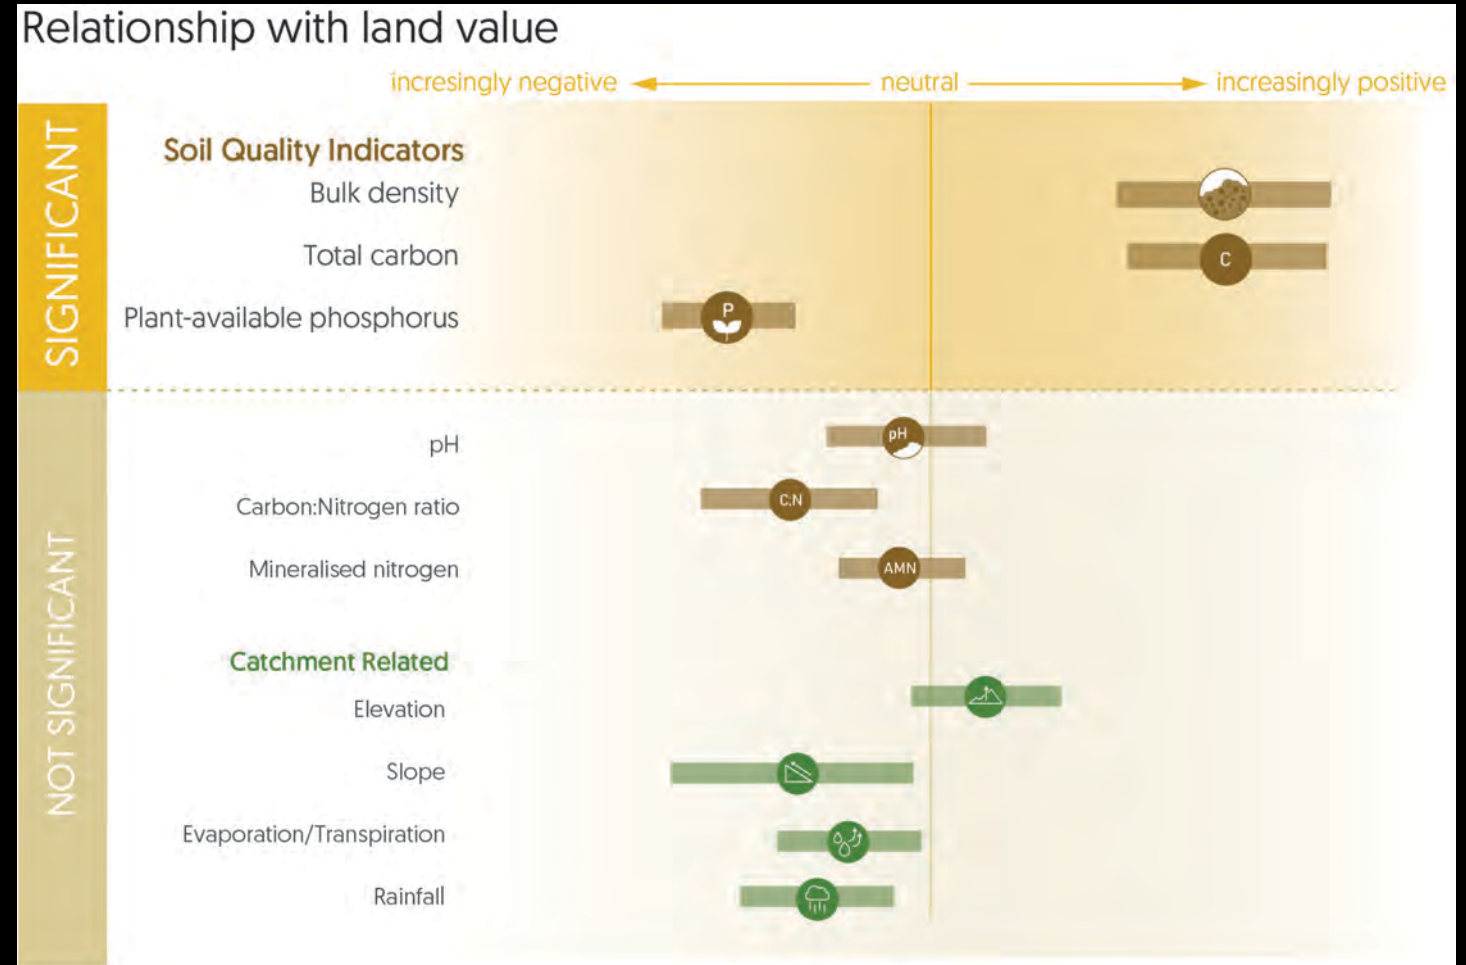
Relationship with land value

incresingly negative ← neutral → increasingly positive

SIGNIFICANT

Soil Quality Indicators
Bulk density
Total carbon
Plant-available phosphorus

C
P

NOT SIGNIFICANT

pH
Carbon:Nitrogen ratio
Mineralised nitrogen

pH
C:N
AMN

Catchment Related
Elevation
Slope
Evaporation/Transpiration
Rainfall